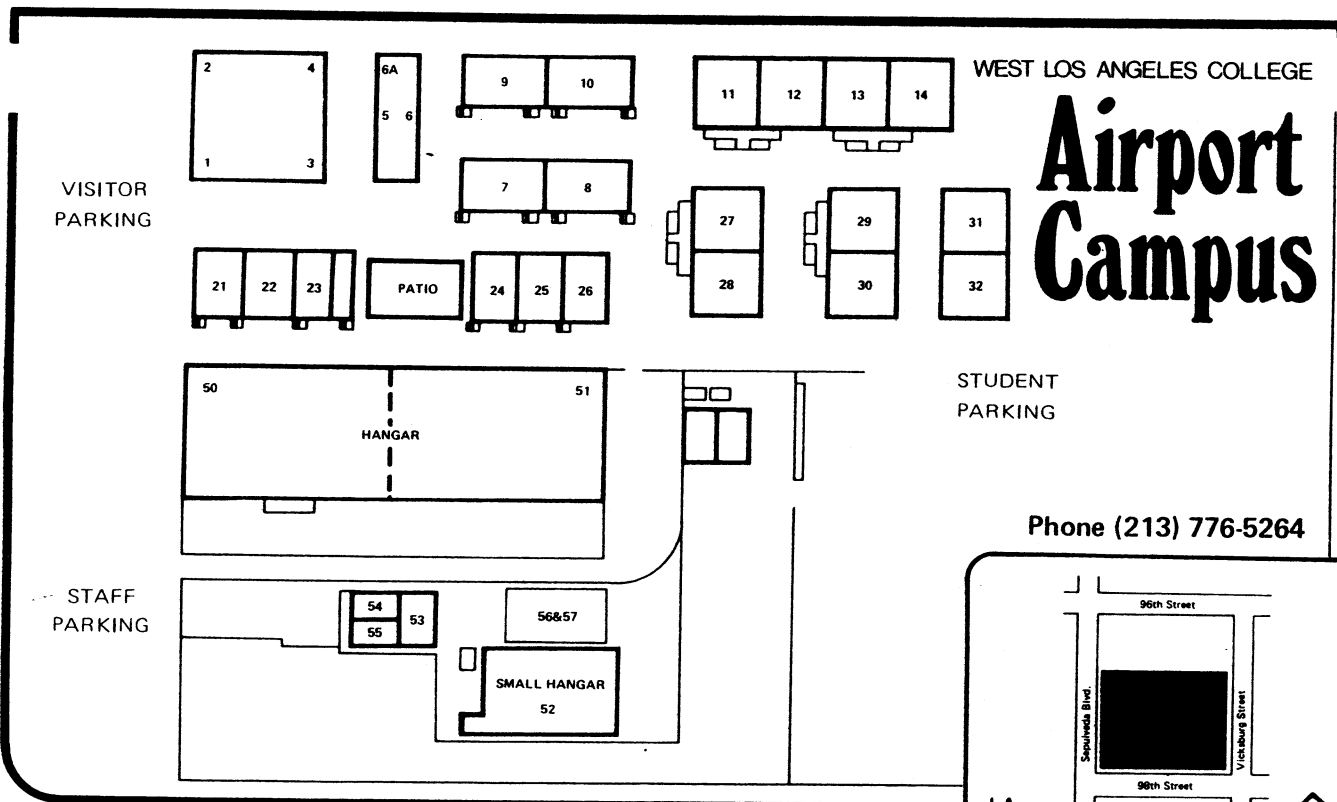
WEST LOS ANGELES COLLEGE
Airport Campus

2 4
1 3
6A
5 6
9 10
11 12 13 14
7 8
27
28
29
30
31
32

VISITOR PARKING

21 22 23
PATIO
24 25 26

50 51
HANGAR

STUDENT PARKING

Phone (213) 776-5264

STAFF PARKING

54 53
55
56&57
SMALL HANGAR
52

96th Street
Sepulveda Blvd.
Vicksburg Street
98th Street